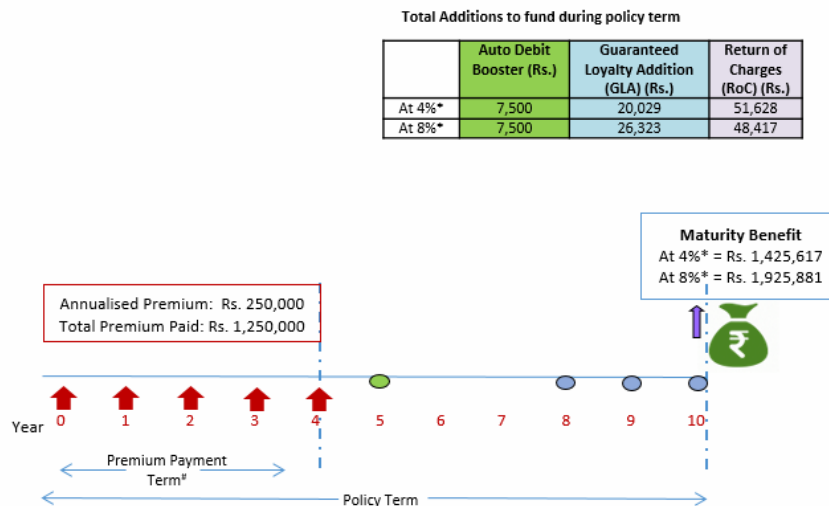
Total Additions to fund during policy term

| | Auto Debit Booster (Rs.) | Guaranteed Loyalty Addition (GLA) (Rs.) | Return of Charges (RoC) (Rs.) |
|---|---|---|---|
| At 4%* | 7,500 | 20,029 | 51,628 |
| At 8%* | 7,500 | 26,323 | 48,417 |

Maturity Benefit
At 4%* = Rs. 1,425,617
At 8%* = Rs. 1,925,881

Annualised Premium: Rs. 250,000
Total Premium Paid: Rs. 1,250,000

₹

Year 0 1 2 3 4 5 6 7 8 9 10

Premium Payment Term#

Policy Term